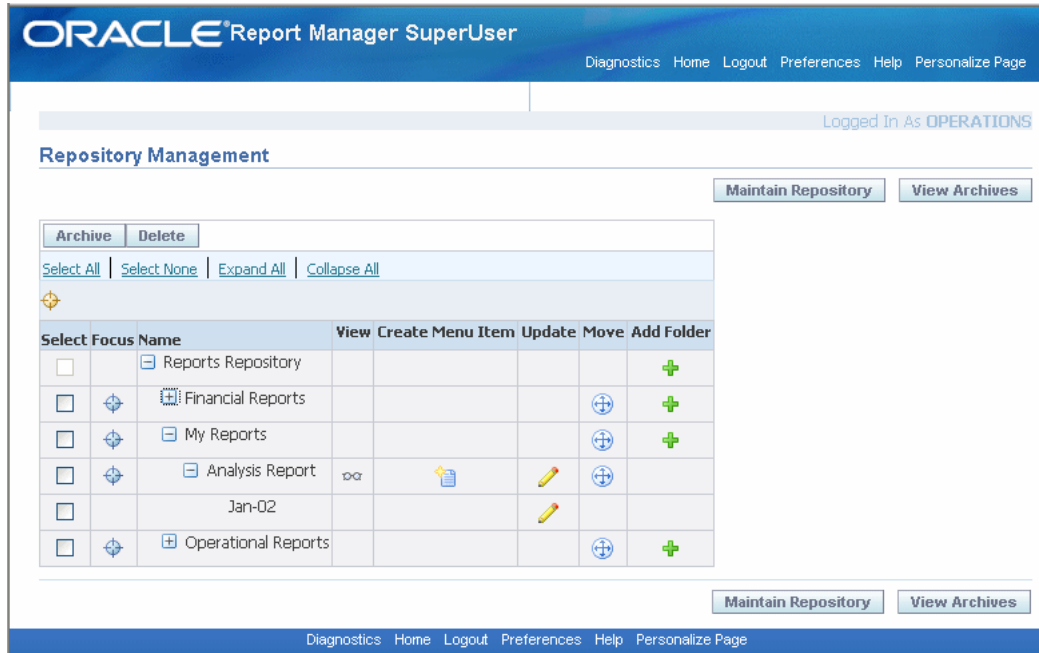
ORACLE® Report Manager SuperUser

Diagnostics Home Logout Preferences Help Personalize Page

Logged In As OPERATIONS

Repository Management

Maintain Repository View Archives

Archive Delete

Select All | Select None | Expand All | Collapse All

| Select | Focus | Name | View | Create Menu Item | Update | Move | Add Folder |
|---|---|---|---|---|---|---|---|
| | | ⊟ Reports Repository | | | | | |
| | | ⊞ Financial Reports | | | | | |
| | | ⊟ My Reports | | | | | |
| | | ⊟ Analysis Report | | | | | |
| | | Jan-02 | | | | | |
| | | ⊞ Operational Reports | | | | | |

Maintain Repository View Archives

Diagnostics Home Logout Preferences Help Personalize Page